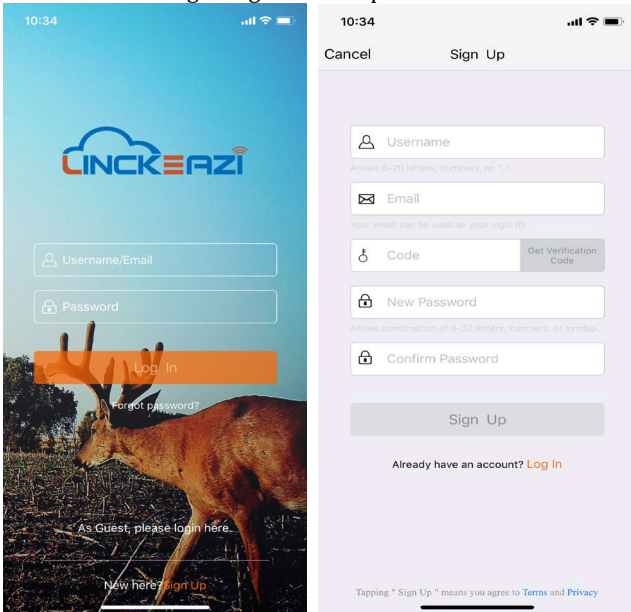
10:34

LINCKEAZI

Username/Email

Password

Log In

Forgot password?

As Guest, please login here.

New here? Sign Up

10:34

Cancel Sign Up

Username

Allows 6-20 letters, numbers, or "_".

Email

Your email can be used as your login ID.

Code

Get Verification Code

New Password

Allows combination of 8-32 letters, numbers, or symbol.

Confirm Password

Sign Up

Already have an account? Log In

Tapping " Sign Up " means you agree to Terms and Privacy